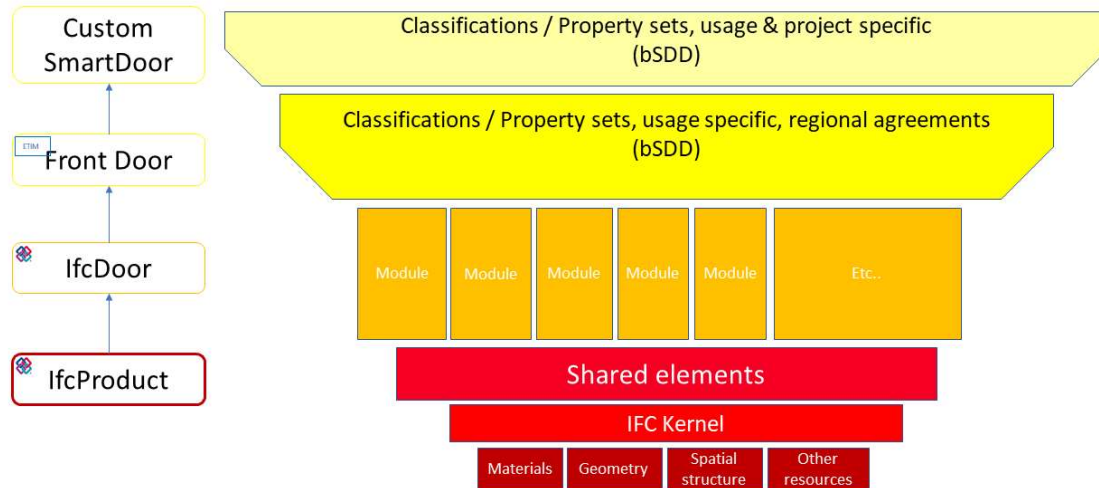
Custom SmartDoor

ETIM

Front Door

IfcDoor

IfcProduct

Classifications / Property sets, usage & project specific (bSDD)

Classifications / Property sets, usage specific, regional agreements (bSDD)

Module

Module

Module

Module

Module

Etc..

Shared elements

IFC Kernel

Materials

Geometry

Spatial structure

Other resources